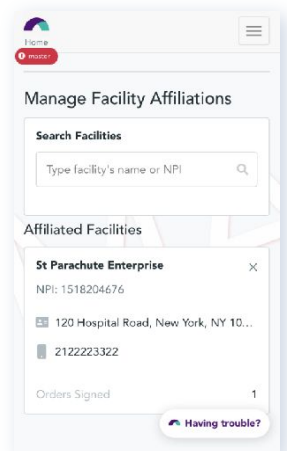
Home

master

Manage Facility Affiliations

Search Facilities

Type facility's name or NPI

Affiliated Facilities

St Parachute Enterprise

×

NPI: 1518204676

120 Hospital Road, New York, NY 10...

2122223322

Orders Signed

1

Having trouble?